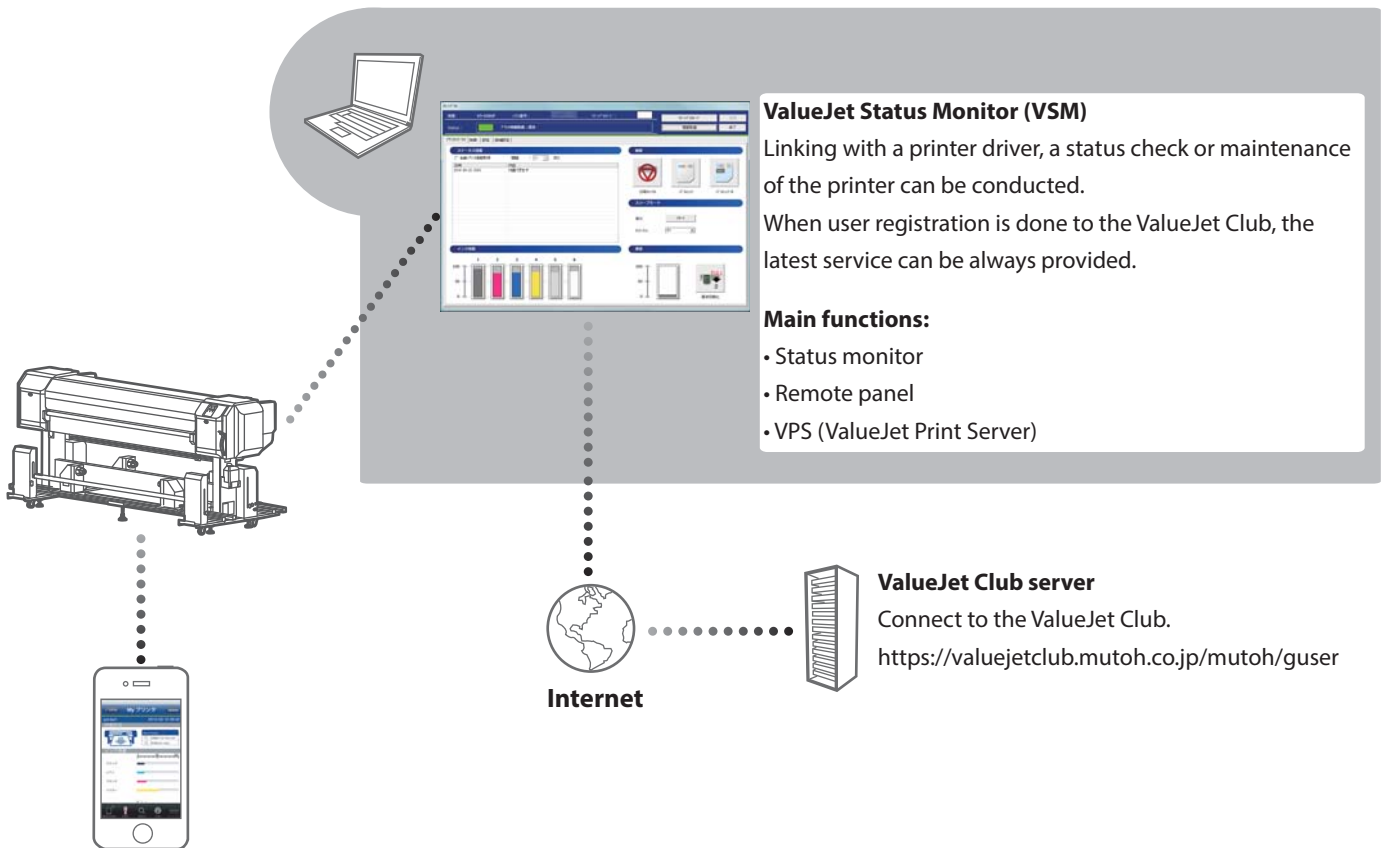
ValueJet Status Monitor (VSM)
Linking with a printer driver, a status check or maintenance of the printer can be conducted.
When user registration is done to the ValueJet Club, the latest service can be always provided.

Main functions:
• Status monitor
• Remote panel
• VPS (ValueJet Print Server)

ValueJet Club server
Connect to the ValueJet Club.
https://valuejetclub.mutoh.co.jp/mutoh/guser

Internet

Myプリンタ